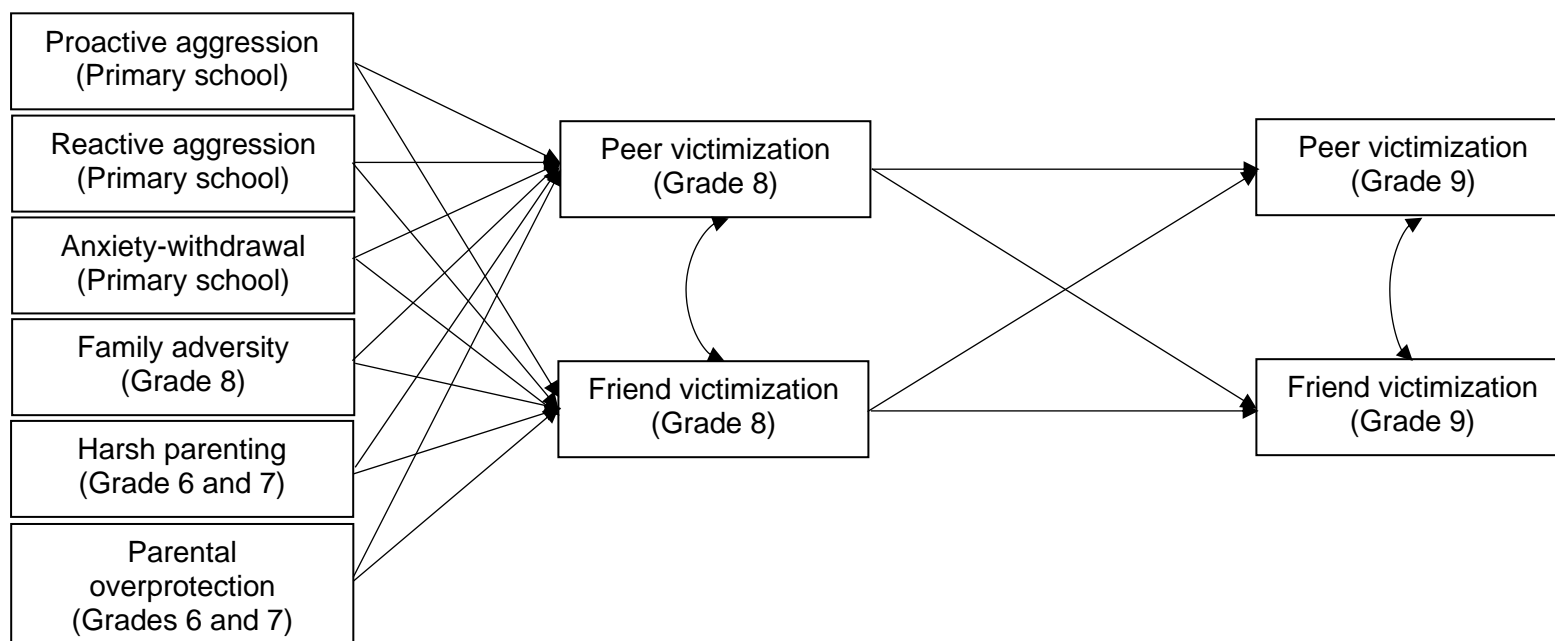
Proactive aggression (Primary school)

Reactive aggression (Primary school)

Anxiety-withdrawal (Primary school)

Family adversity (Grade 8)

Harsh parenting (Grade 6 and 7)

Parental overprotection (Grades 6 and 7)

Peer victimization (Grade 8)

Friend victimization (Grade 8)

Peer victimization (Grade 9)

Friend victimization (Grade 9)